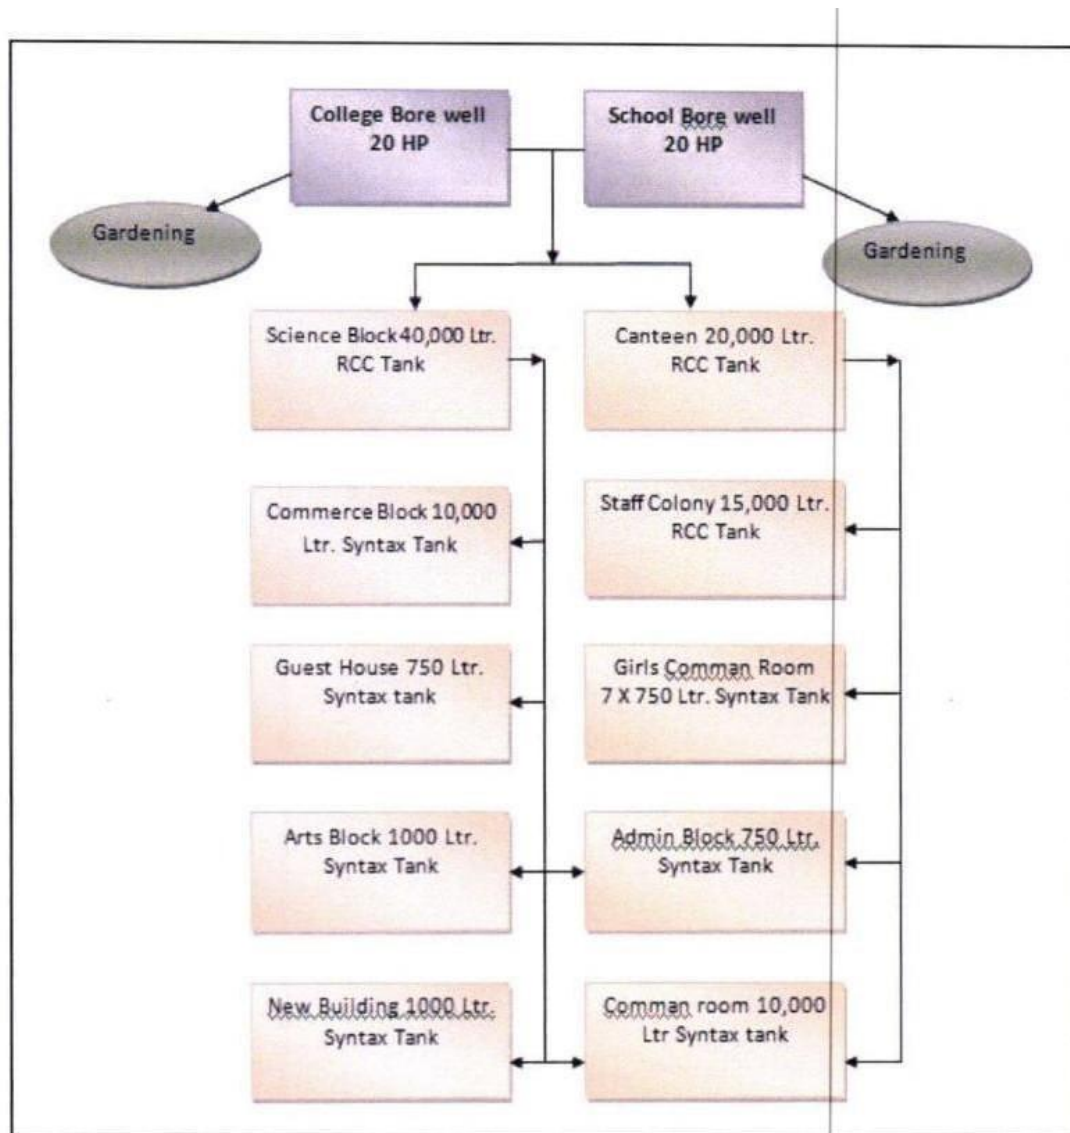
College Bore well 20 HP

School Bore well 20 HP

Gardening

Gardening

Science Block 40,000 Ltr. RCC Tank

Canteen 20,000 Ltr. RCC Tank

Commerce Block 10,000 Ltr. Syntax Tank

Staff Colony 15,000 Ltr. RCC Tank

Guest House 750 Ltr. Syntax tank

Girls Comman Room 7 X 750 Ltr. Syntax Tank

Arts Block 1000 Ltr. Syntax Tank

Admin Block 750 Ltr. Syntax Tank

New Building 1000 Ltr. Syntax Tank

Comman room 10,000 Ltr Syntax tank